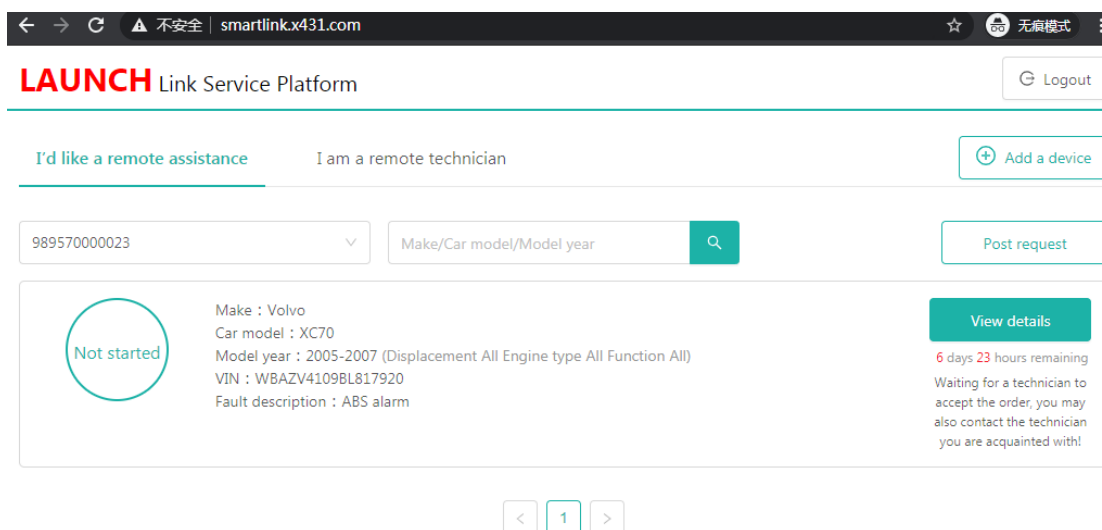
不安全 | smartlink.x431.com

无痕模式

LAUNCH Link Service Platform

Logout

I'd like a remote assistance

I am a remote technician

Add a device

989570000023

Make/Car model/Model year

Post request

Not started

Make：Volvo
Car model：XC70
Model year：2005-2007 (Displacement All Engine type All Function All)
VIN：WBAZV4109BL817920
Fault description：ABS alarm

View details

6 days 23 hours remaining

Waiting for a technician to accept the order, you may also contact the technician you are acquainted with!

<
1
>